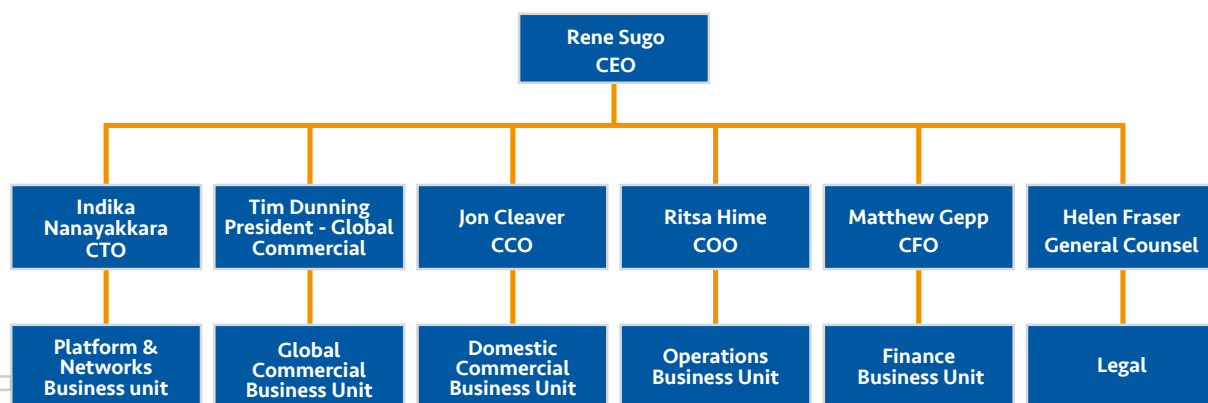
Rene Sugo
CEO

Indika Nanayakkara
CTO

Tim Dunning
President - Global Commercial

Jon Cleaver
CCO

Ritsa Hime
COO

Matthew Gepp
CFO

Helen Fraser
General Counsel

Platform & Networks Business unit

Global Commercial Business Unit

Domestic Commercial Business Unit

Operations Business Unit

Finance Business Unit

Legal